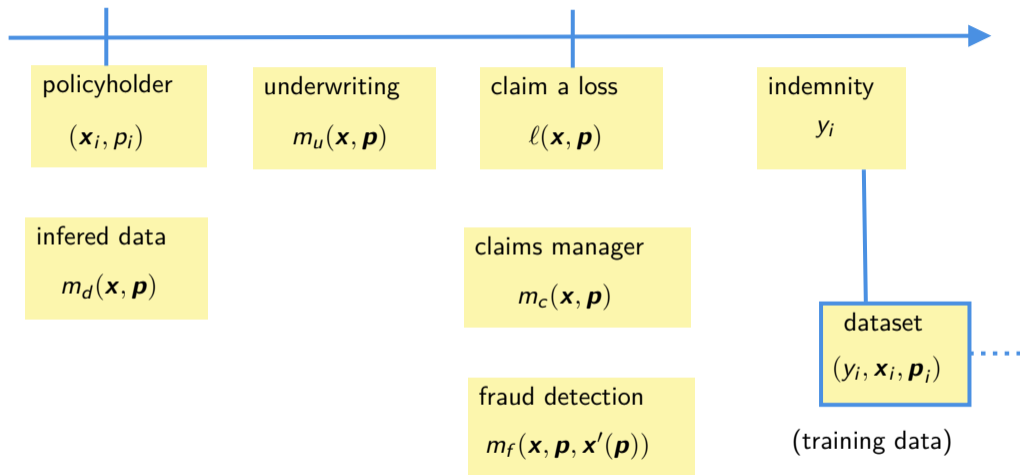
policyholder
$(\boldsymbol{x}_i, p_i)$

underwriting
$m_u(\boldsymbol{x}, \boldsymbol{p})$

claim a loss
$\ell(\boldsymbol{x}, \boldsymbol{p})$

indemnity
$y_i$

infered data
$m_d(\boldsymbol{x}, \boldsymbol{p})$

claims manager
$m_c(\boldsymbol{x}, \boldsymbol{p})$

dataset
$(y_i, \boldsymbol{x}_i, \boldsymbol{p}_i)$

fraud detection
$m_f(\boldsymbol{x}, \boldsymbol{p}, \boldsymbol{x}'(\boldsymbol{p}))$

(training data)